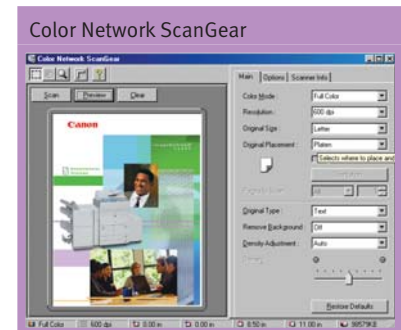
Color Network ScanGear

Color Network ScanGear

Scan Preview Clear

Canon

Main Options Scanner Info

Color Mode : Full Color

Resolution : 600 dpi

Original Size : Letter

Original Placement : Platen

Selects where to place and

Original Type : Text

Remove Background : Off

Density Adjustment : Auto

Restore Defaults

Full Color 600 dpi 0.00 in 0.00 in 8.50 in 11.00 in 98579KB